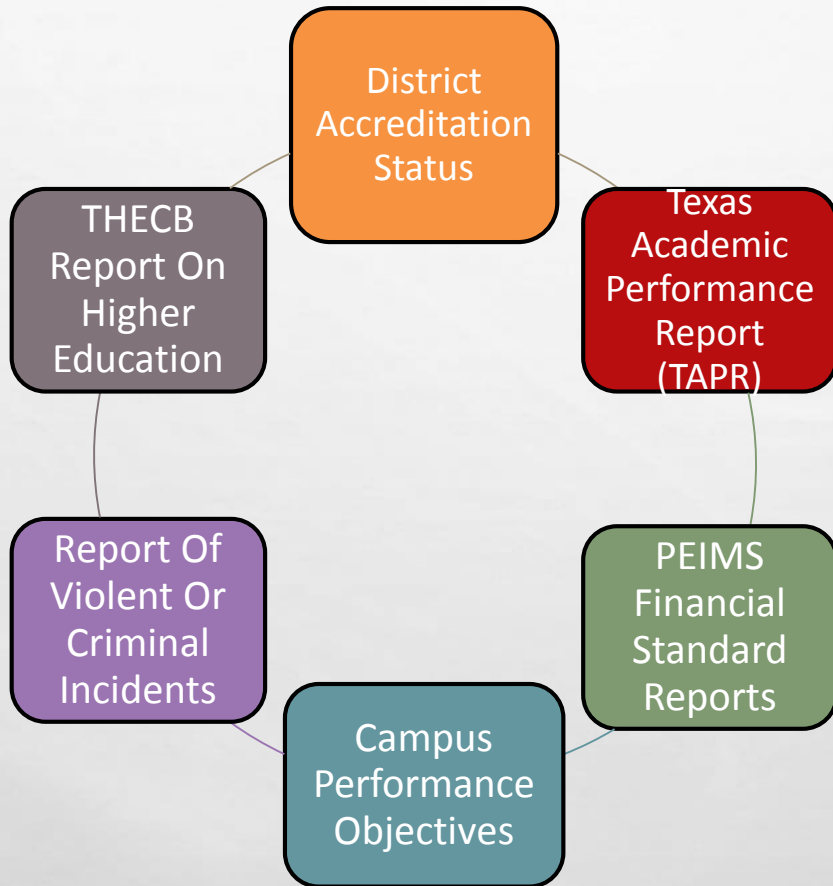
District Accreditation Status

Texas Academic Performance Report (TAPR)

PEIMS Financial Standard Reports

Campus Performance Objectives

Report Of Violent Or Criminal Incidents

THECB Report On Higher Education